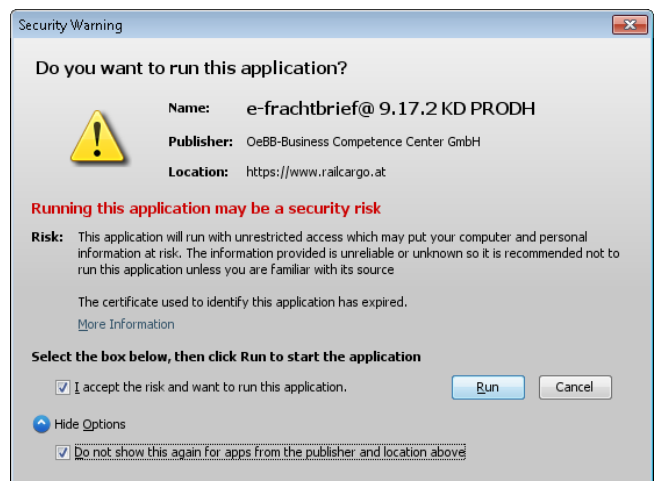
Security Warning

Do you want to run this application?

Name: e-frachtbrief@ 9.17.2 KD PRODH

Publisher: OeBB-Business Competence Center GmbH

Location: https://www.railcargo.at

Running this application may be a security risk

Risk: This application will run with unrestricted access which may put your computer and personal information at risk. The information provided is unreliable or unknown so it is recommended not to run this application unless you are familiar with its source

The certificate used to identify this application has expired.

More Information

Select the box below, then click Run to start the application

I accept the risk and want to run this application.

Run

Cancel

Hide Options

Do not show this again for apps from the publisher and location above